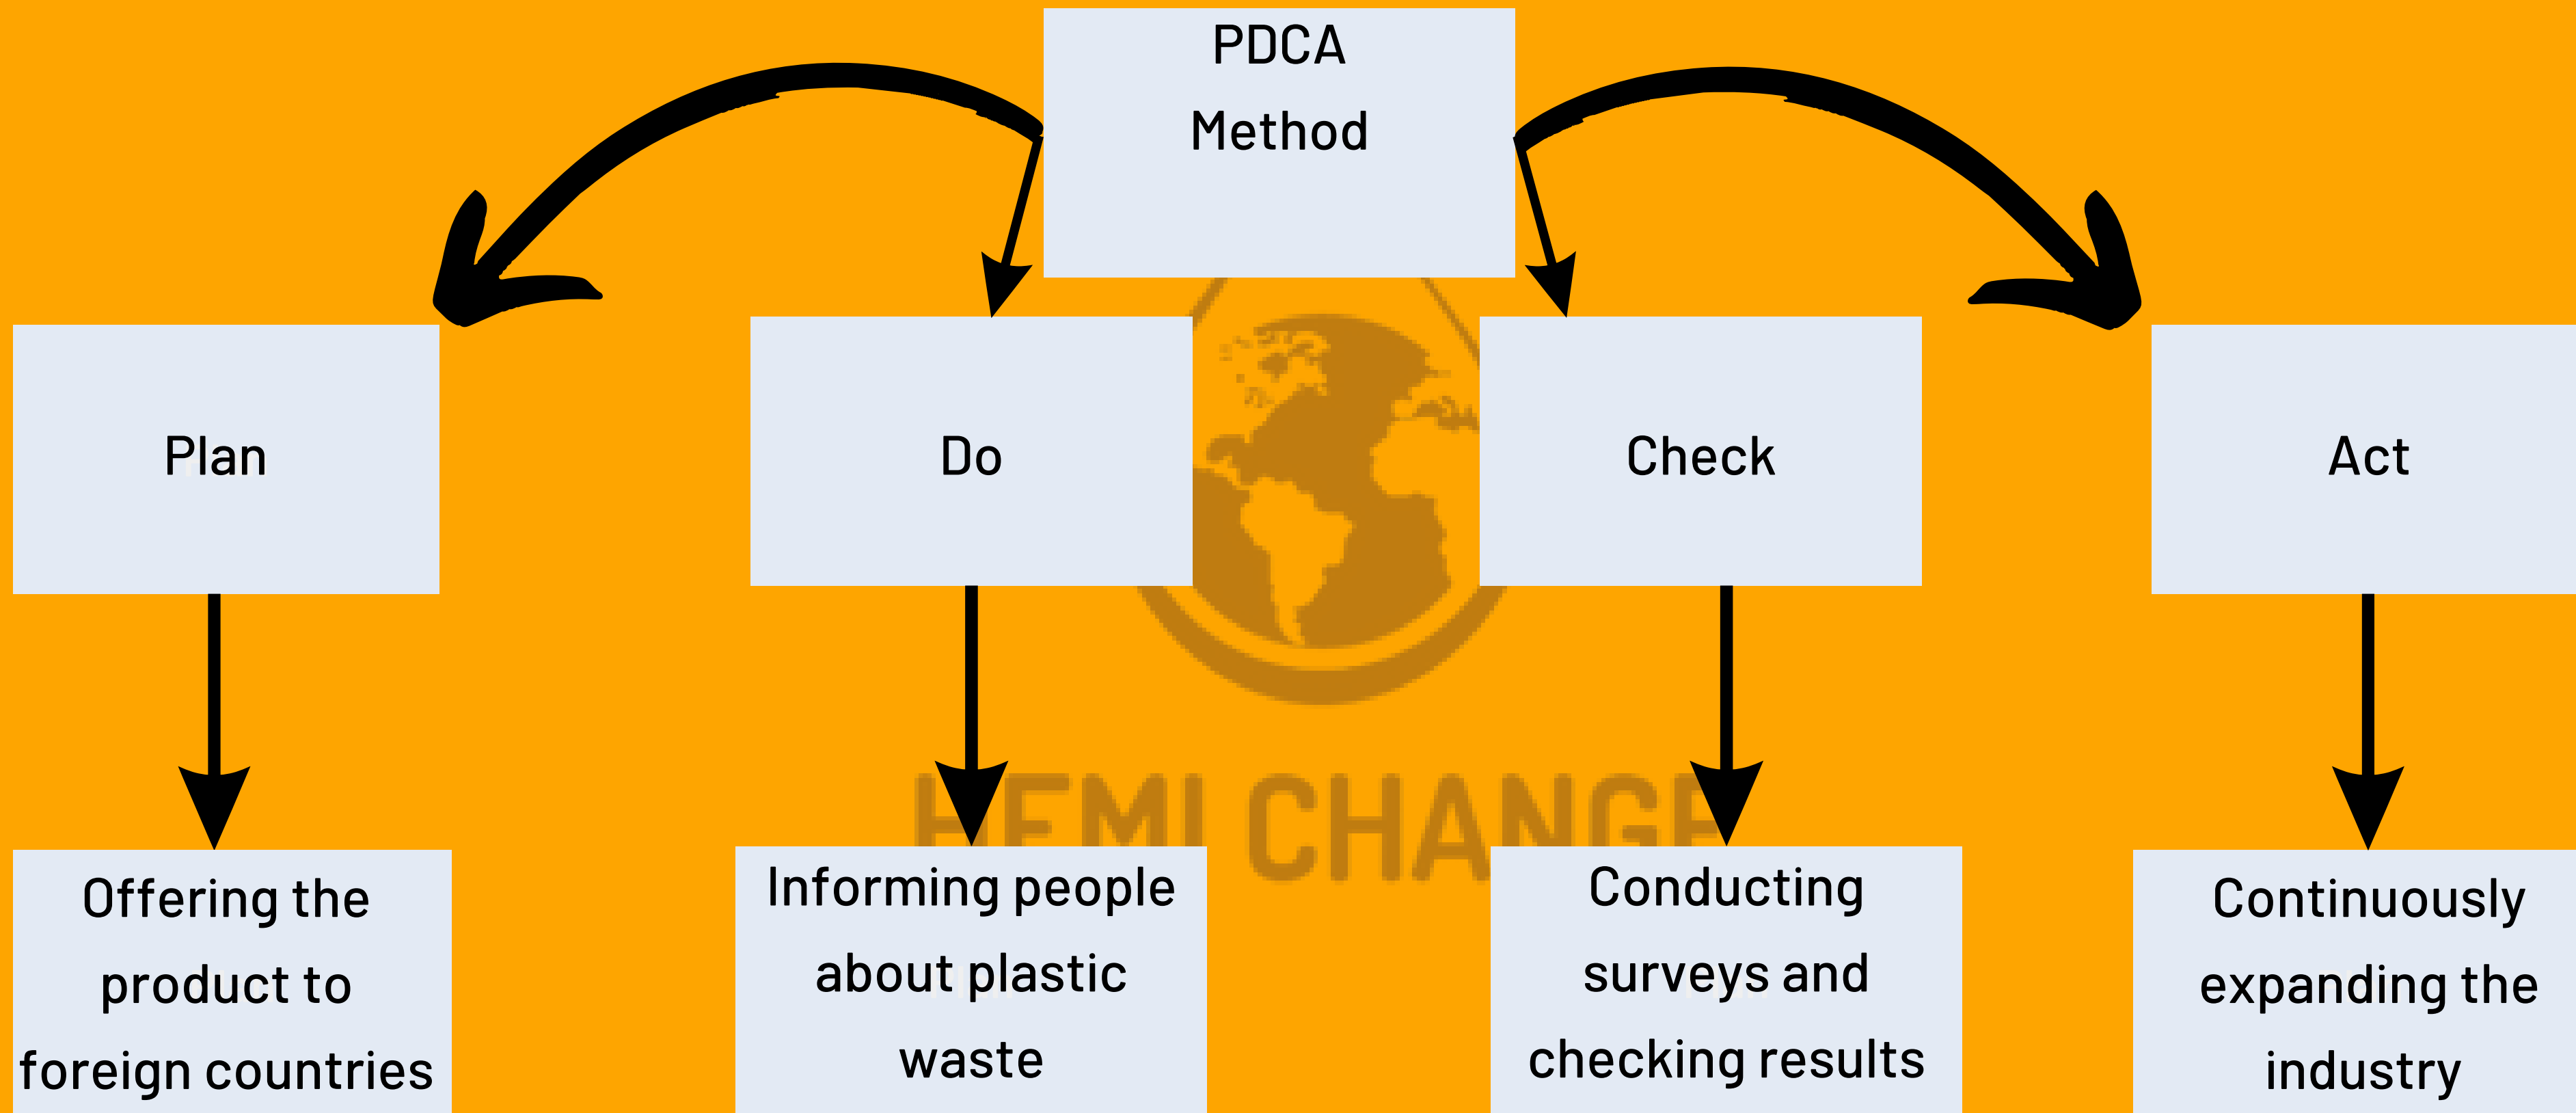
PDCA Method

Plan

Do

Check

Act

Offering the product to foreign countries

Informing people about plastic waste

Conducting surveys and checking results

Continuously expanding the industry

HEMI CHANGE